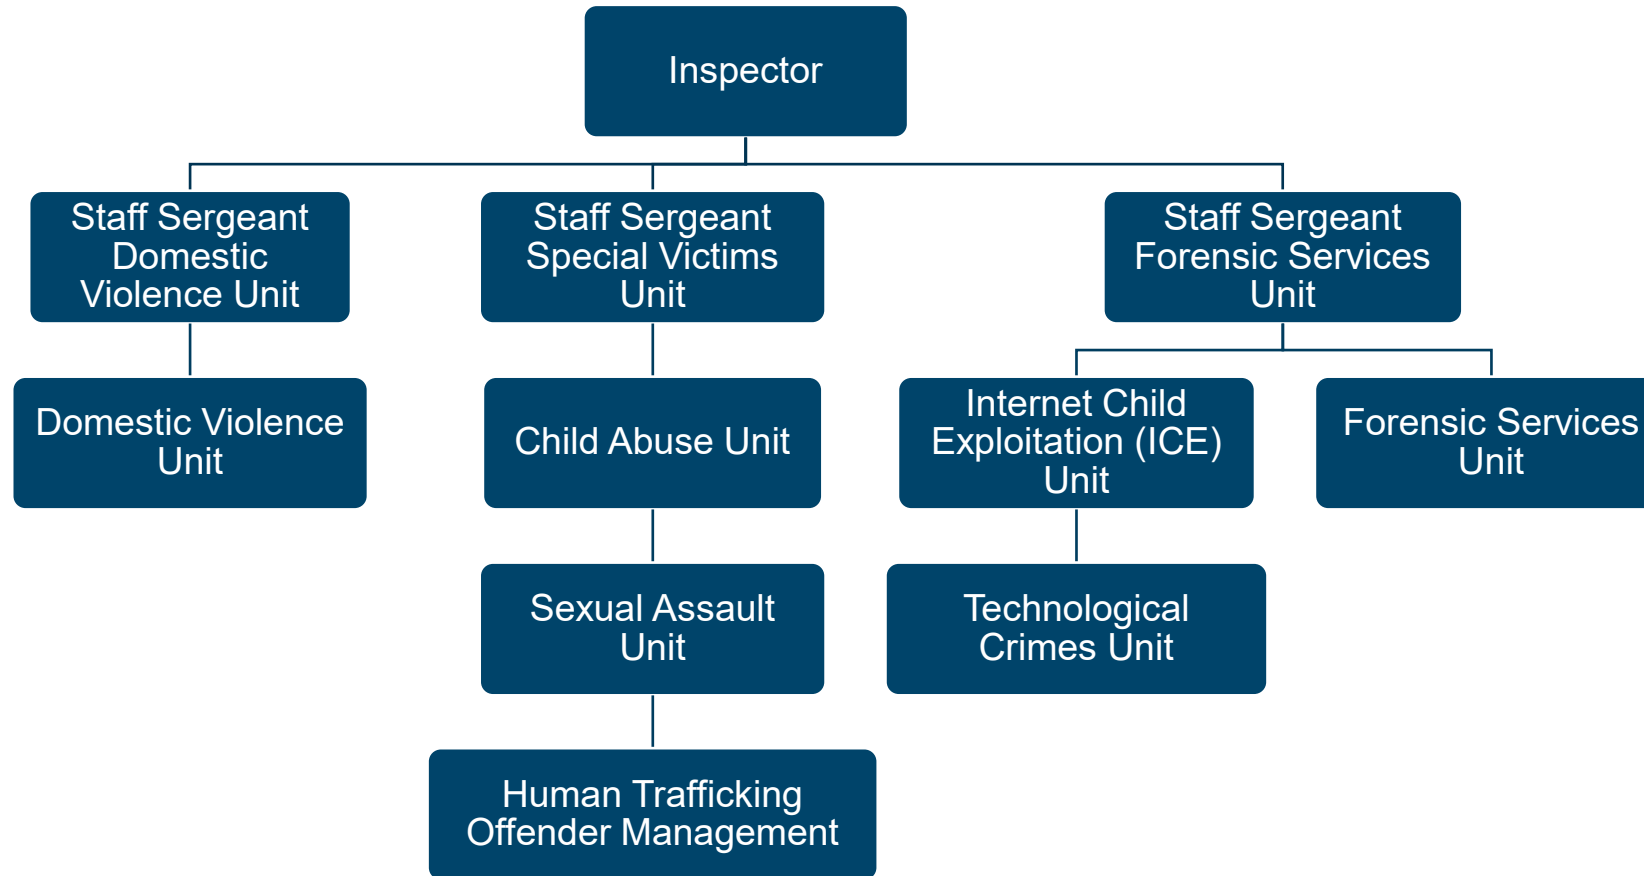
Inspector

Staff Sergeant Domestic Violence Unit

Staff Sergeant Special Victims Unit

Staff Sergeant Forensic Services Unit

Domestic Violence Unit

Child Abuse Unit

Internet Child Exploitation (ICE) Unit

Forensic Services Unit

Sexual Assault Unit

Technological Crimes Unit

Human Trafficking Offender Management